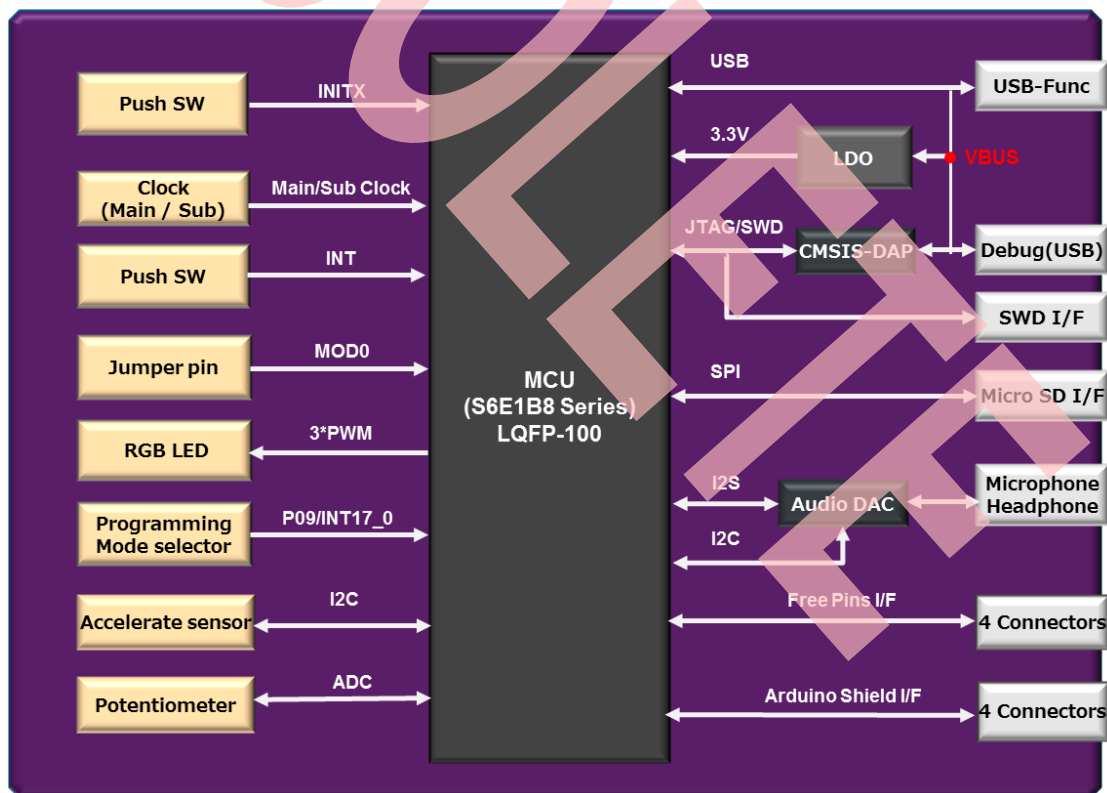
Push SW
INITX
Clock (Main / Sub)
Main/Sub Clock
Push SW
INT
Jumper pin
MOD0
RGB LED
3*PWM
Programming Mode selector
P09/INT17_0
Accelerate sensor
I2C
Potentiometer
ADC

MCU
(S6E1B8 Series)
LQFP-100

USB
USB-Func
3.3V
LDO
VBUS
JTAG/SWD
CMSIS-DAP
Debug(USB)
SWD I/F
SPI
Micro SD I/F
I2S
Audio DAC
Microphone Headphone
I2C
Free Pins I/F
4 Connectors
Arduino Shield I/F
4 Connectors